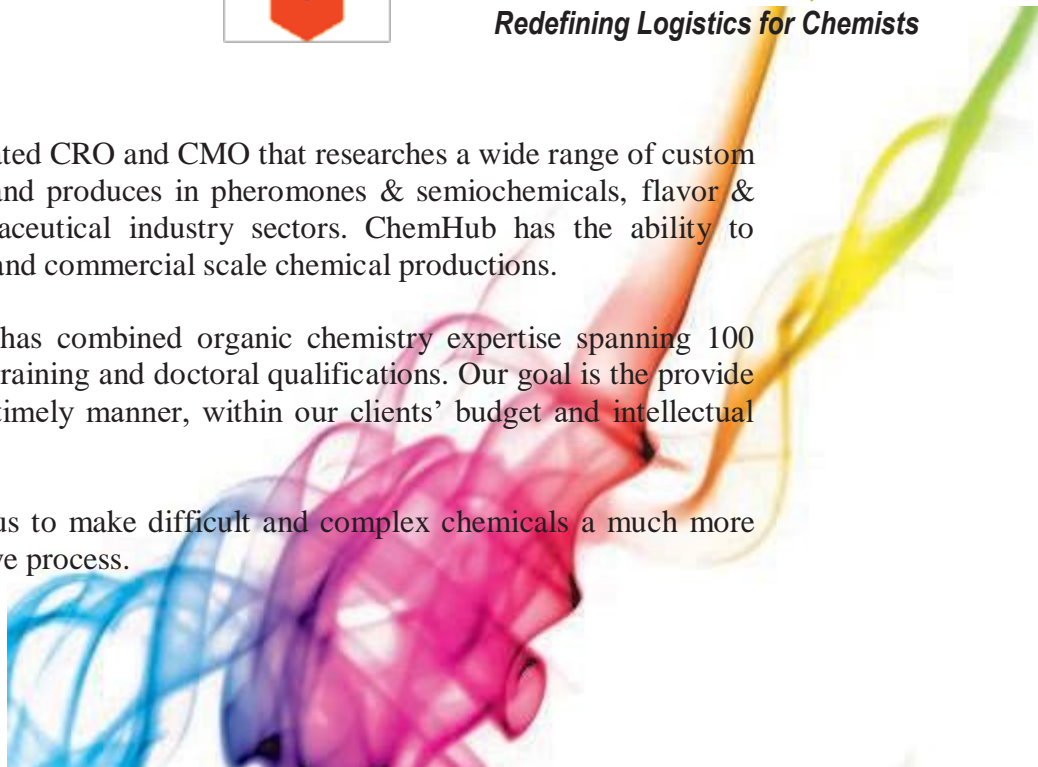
Redefining Logistics for Chemists

ted CRO and CMO that researches a wide range of custom nd produces in pheromones & semiochemicals, flavor & aceutical industry sectors. ChemHub has the ability to nd commercial scale chemical productions.

has combined organic chemistry expertise spanning 100 raining and doctoral qualifications. Our goal is the provide timely manner, within our clients' budget and intellectual

us to make difficult and complex chemicals a much more ve process.